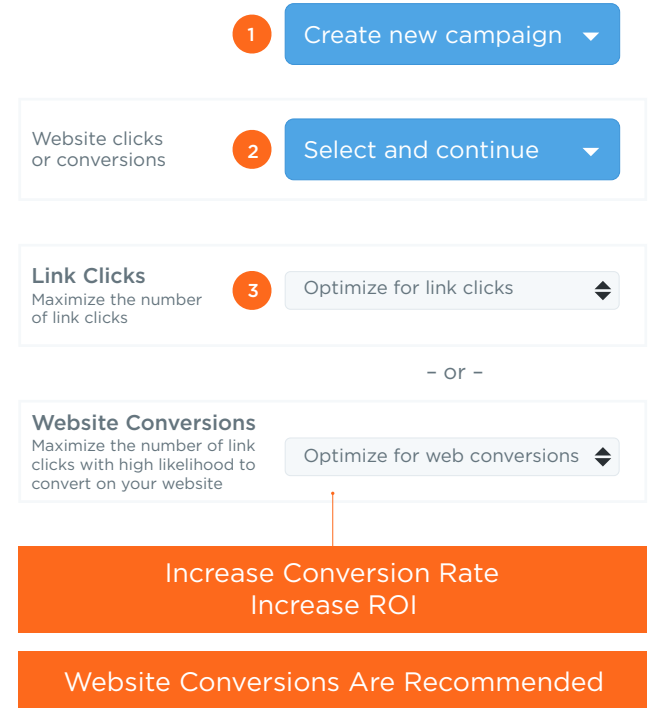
1

Create new campaign

Website clicks or conversions

2

Select and continue

Link Clicks
Maximize the number of link clicks

3

Optimize for link clicks

– or –

Website Conversions
Maximize the number of link clicks with high likelihood to convert on your website

Optimize for web conversions

Increase Conversion Rate
Increase ROI

Website Conversions Are Recommended